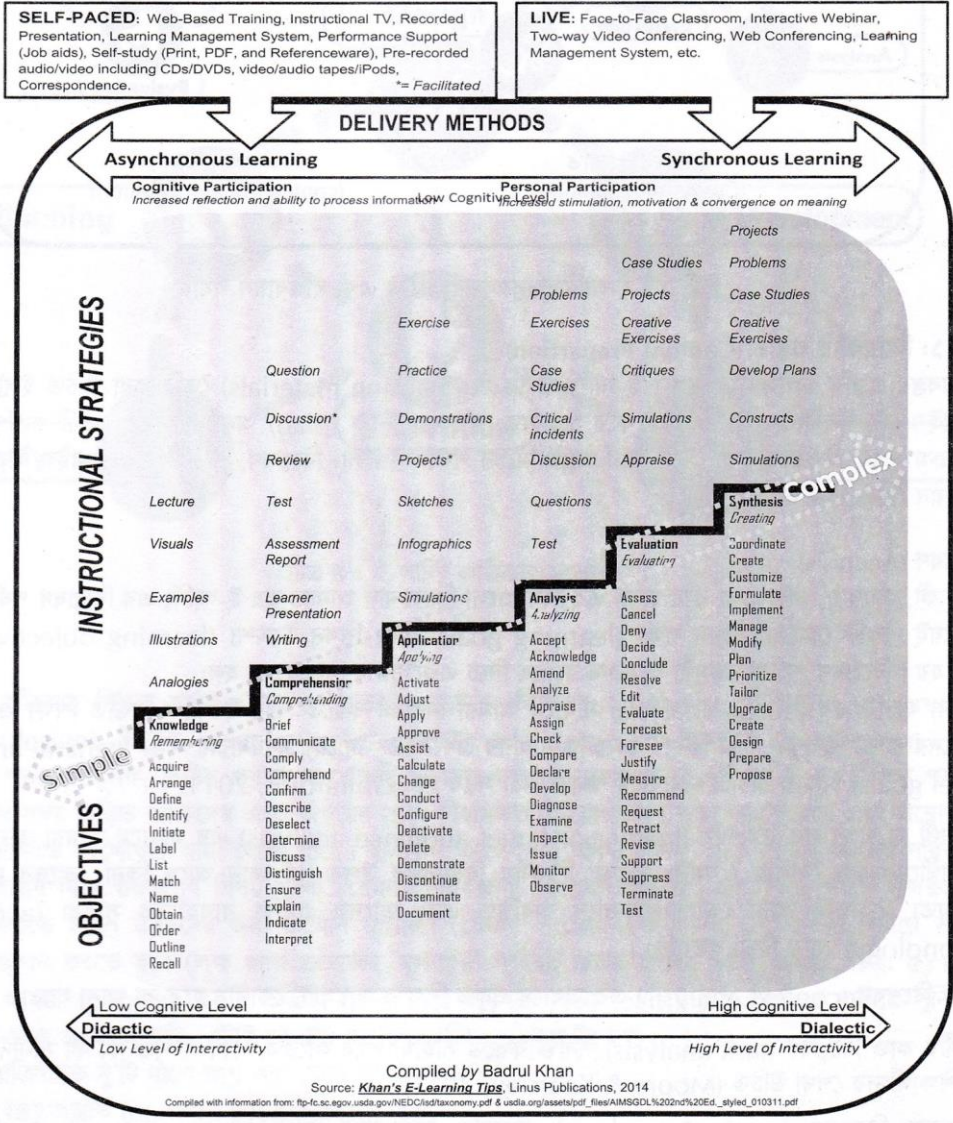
SELF-PACED: Web-Based Training, Instructional TV, Recorded Presentation, Learning Management System, Performance Support (Job aids), Self-study (Print, PDF, and Referenceware), Pre-recorded audio/video including CDs/DVDs, video/audio tapes/iPods, Correspondence.
*= Facilitated

LIVE: Face-to-Face Classroom, Interactive Webinar, Two-way Video Conferencing, Web Conferencing, Learning Management System, etc.

DELIVERY METHODS

Asynchronous Learning

Synchronous Learning

Cognitive Participation
Increased reflection and ability to process information

Low Cognitive Level

Personal Participation
Increased stimulation, motivation & convergence on meaning

INSTRUCTIONAL STRATEGIES

Lecture
Visuals
Examples
Illustrations
Analogies

Question
Discussion*
Review
Test
Assessment Report
Learner Presentation
Writing

Exercise
Practice
Demonstrations
Projects*
Sketches
Infographics
Simulations

Problems
Exercises
Case Studies
Critical incidents
Discussion
Questions
Test

Case Studies
Projects
Creative Exercises
Critiques
Simulations
Appraise

Projects
Problems
Case Studies
Creative Exercises
Develop Plans
Constructs
Simulations

Complex

Simple

OBJECTIVES

Knowledge
Remembering
Acquire
Arrange
Define
Identify
Initiate
Label
List
Match
Name
Obtain
Order
Outline
Recall

Comprehension
Comprehending
Brief
Communicate
Comply
Comprehend
Confirm
Describe
Deselect
Determine
Discuss
Distinguish
Ensure
Explain
Indicate
Interpret

Application
Applying
Activate
Adjust
Apply
Approve
Assist
Calculate
Change
Conduct
Configure
Deactivate
Delete
Demonstrate
Discontinue
Disseminate
Document

Analysis
Analyzing
Accept
Acknowledge
Amend
Analyze
Appraise
Assign
Check
Compare
Declare
Develop
Diagnose
Examine
Inspect
Issue
Monitor
Observe

Evaluation
Evaluating
Assess
Cancel
Deny
Decide
Conclude
Resolve
Edit
Evaluate
Forecast
Foresee
Justify
Measure
Recommend
Request
Retract
Revise
Support
Suppress
Terminate
Test

Synthesis
Creating
Coordinate
Create
Customize
Formulate
Implement
Manage
Modify
Plan
Prioritize
Tailor
Upgrade
Create
Design
Prepare
Propose

Low Cognitive Level
Didactic
Low Level of Interactivity

High Cognitive Level
Dialectic
High Level of Interactivity

Compiled by Badrul Khan
Source: Khan's E-Learning Tips, Linus Publications, 2014
Compiled with information from: ftp-fc.sc.egov.usda.gov/NEDC/isd/taxonomy.pdf & usdla.org/assets/pdf_files/AIMSGDL%202nd%20Ed._styled_010311.pdf